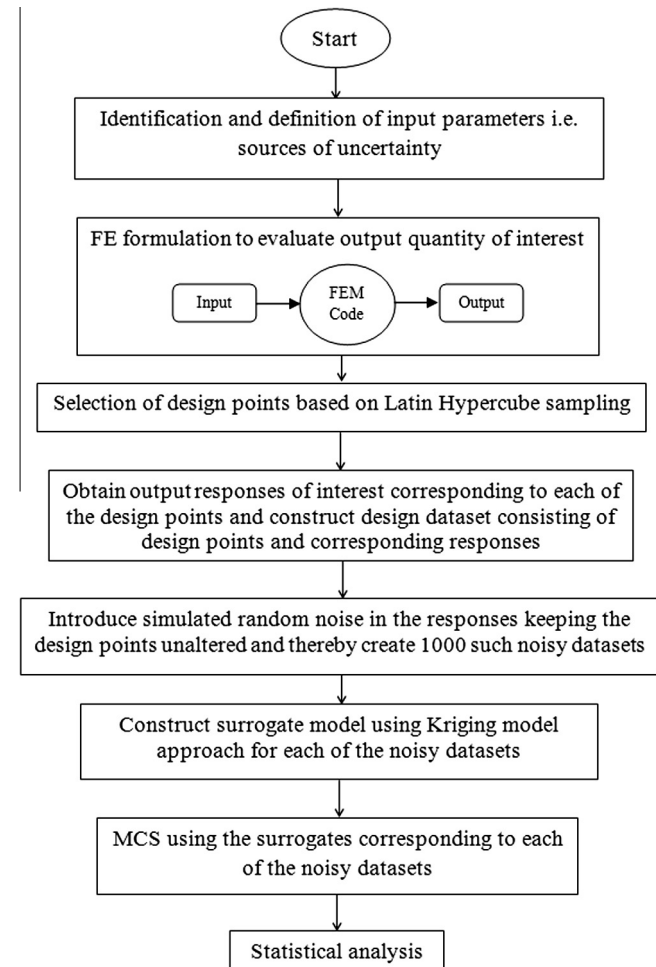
Start

Identification and definition of input parameters i.e. sources of uncertainty

FE formulation to evaluate output quantity of interest

Input

FEM Code

Output

Selection of design points based on Latin Hypercube sampling

Obtain output responses of interest corresponding to each of the design points and construct design dataset consisting of design points and corresponding responses

Introduce simulated random noise in the responses keeping the design points unaltered and thereby create 1000 such noisy datasets

Construct surrogate model using Kriging model approach for each of the noisy datasets

MCS using the surrogates corresponding to each of the noisy datasets

Statistical analysis